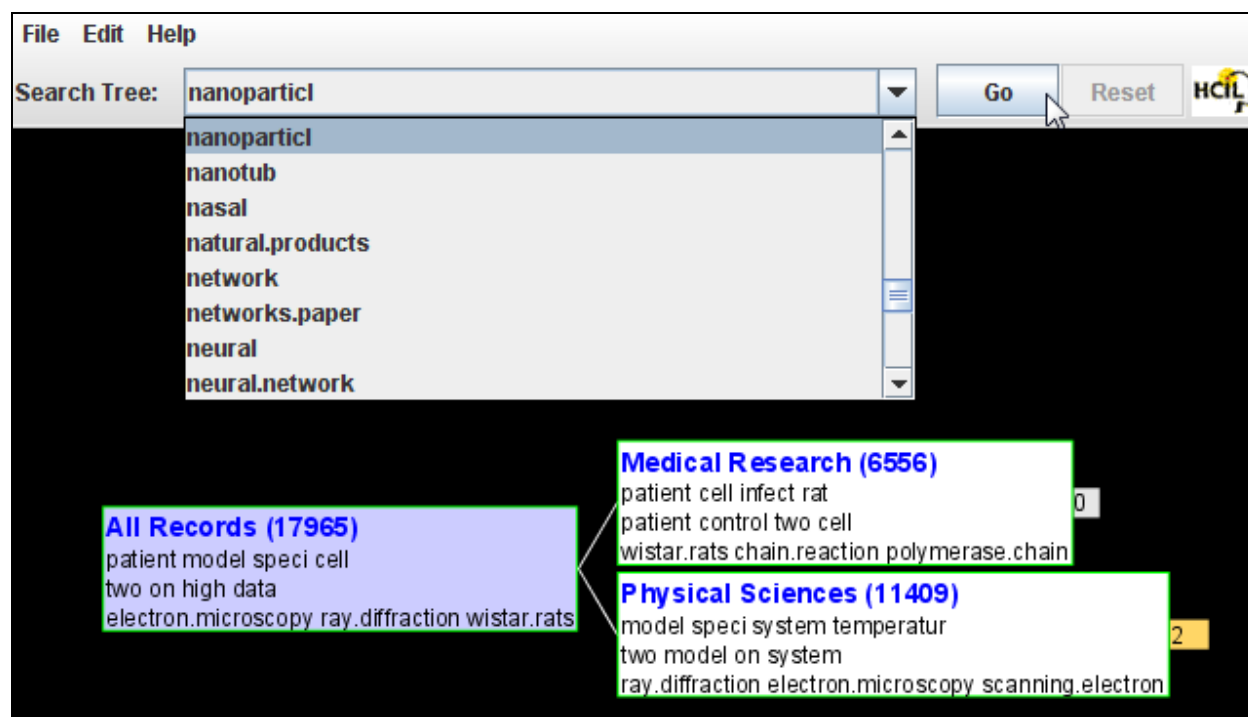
File Edit Help

Search Tree: nanoparticl

Go Reset HCIL

nanoparticl
nanotub
nasal
natural.products
network
networks.paper
neural
neural.network

Medical Research (6556)
patient cell infect rat
patient control two cell
wistar.rats chain.reaction polymerase.chain

0

All Records (17965)
patient model speci cell
two on high data
electron.microscopy ray.diffraction wistar.rats

Physical Sciences (11409)
model speci system temperatur
two model on system
ray.diffraction electron.microscopy scanning.electron

2